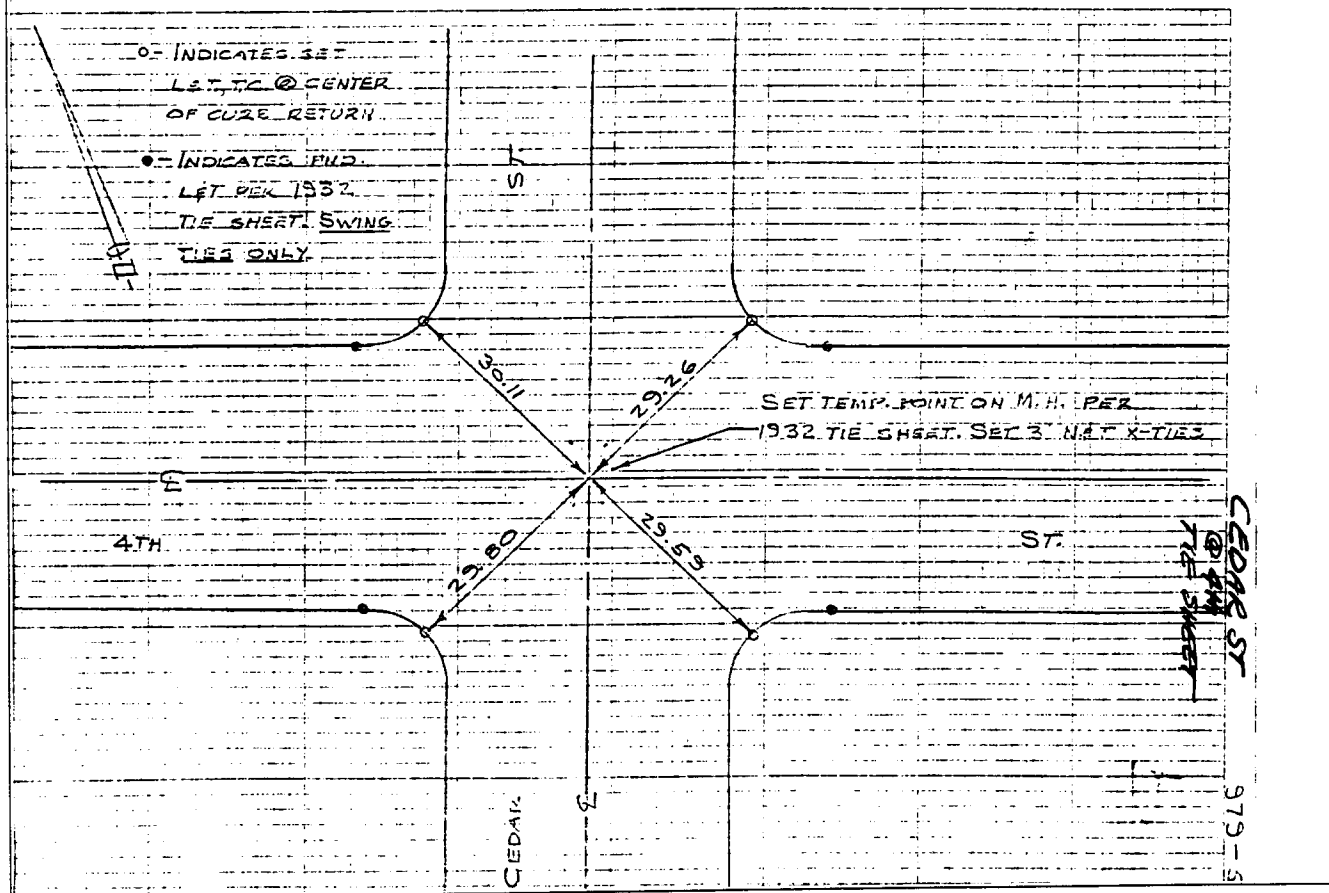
○ - INDICATES SET L&T, TC @ CENTER OF CURB RETURN

● - INDICATES FND. L&T PER 1932 TIE SHEET. SWING TIES ONLY.

-D-

ST.

30.11

29.26

SET TEMP. POINT ON M.H. PER 1932 TIE SHEET. SET 3 N&T X-TIES

℄

4TH

29.80

29.59

ST.

CEDAR ST @ 4TH TIE SHEET

CEDAR

℄

979-5